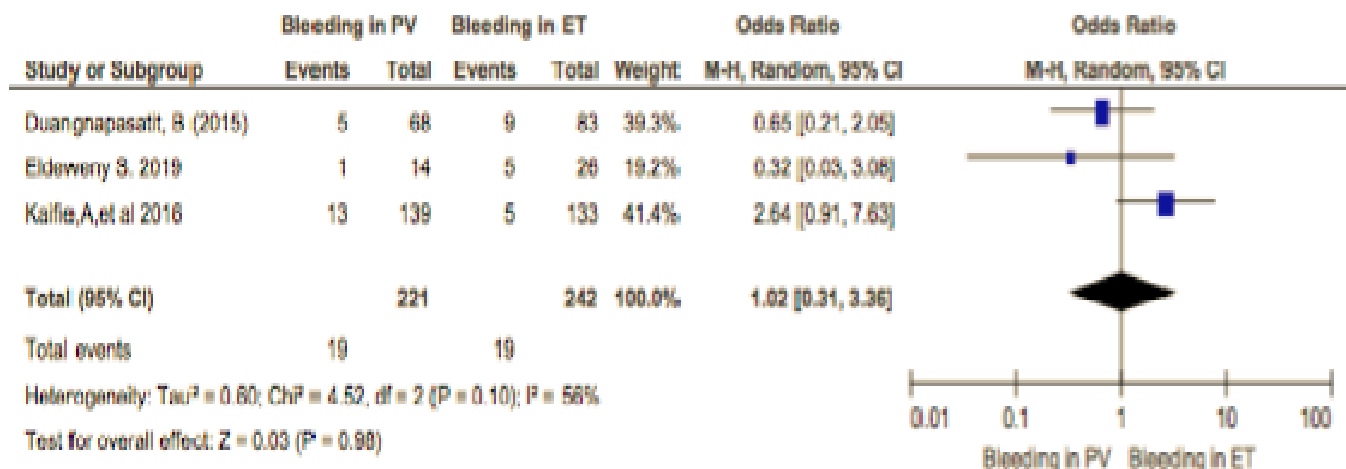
| Study or Subgroup | Bleeding in PV Events | Bleeding in PV Total | Bleeding in ET Events | Bleeding in ET Total | Weight | Odds Ratio M-H, Random, 95% CI |
|---|---|---|---|---|---|---|
| Duangnapasatit, B (2015) | 5 | 68 | 9 | 83 | 39.3% | 0.65 [0.21, 2.05] |
| Eldeweny S. 2019 | 1 | 14 | 5 | 26 | 19.2% | 0.32 [0.03, 3.08] |
| Kaifie,A,et al 2016 | 13 | 139 | 5 | 133 | 41.4% | 2.64 [0.91, 7.63] |
| Total (95% CI) | | 221 | | 242 | 100.0% | 1.02 [0.31, 3.36] |
| Total events | 19 | | 19 | | | |

Heterogeneity: Tau² = 0.60; Chi² = 4.52, df = 2 (P = 0.10); I² = 56%

Test for overall effect: Z = 0.03 (P = 0.98)

Odds Ratio
M-H, Random, 95% CI

0.01 0.1 1 10 100

Bleeding in PV Bleeding in ET